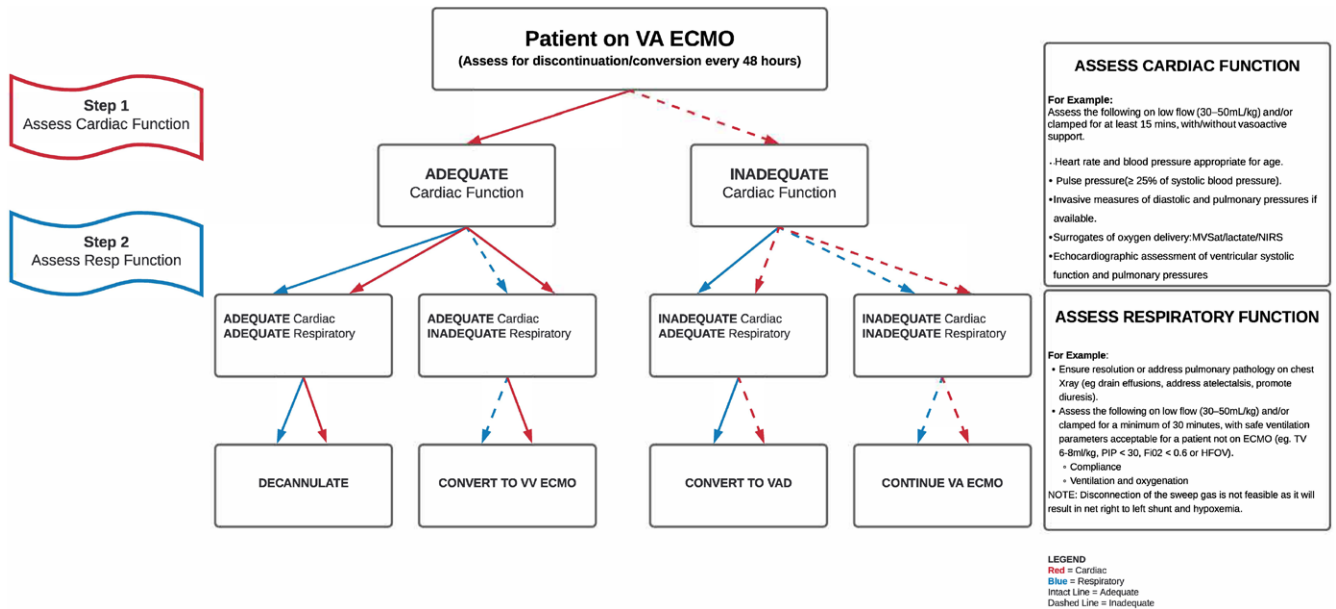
Patient on VA ECMO
(Assess for discontinuation/conversion every 48 hours)

Step 1
Assess Cardiac Function

Step 2
Assess Resp Function

ADEQUATE
Cardiac Function

INADEQUATE
Cardiac Function

ADEQUATE Cardiac
ADEQUATE Respiratory

ADEQUATE Cardiac
INADEQUATE Respiratory

INADEQUATE Cardiac
ADEQUATE Respiratory

INADEQUATE Cardiac
INADEQUATE Respiratory

DECANNULATE

CONVERT TO VV ECMO

CONVERT TO VAD

CONTINUE VA ECMO

ASSESS CARDIAC FUNCTION

For Example:
Assess the following on low flow (30–50mL/kg) and/or clamped for at least 15 mins, with/without vasoactive support.

• Heart rate and blood pressure appropriate for age.
• Pulse pressure(≥ 25% of systolic blood pressure).
• Invasive measures of diastolic and pulmonary pressures if available.
• Surrogates of oxygen delivery:MVSat/lactate/NIRS
• Echocardiographic assessment of ventricular systolic function and pulmonary pressures

ASSESS RESPIRATORY FUNCTION

For Example:
• Ensure resolution or address pulmonary pathology on chest Xray (eg drain effusions, address atelectasis, promote diuresis).
• Assess the following on low flow (30–50mL/kg) and/or clamped for a minimum of 30 minutes, with safe ventilation parameters acceptable for a patient not on ECMO (eg. TV 6-8ml/kg, PIP < 30, Fi02 < 0.6 or HFOV).
◦ Compliance
◦ Ventilation and oxygenation
NOTE: Disconnection of the sweep gas is not feasible as it will result in net right to left shunt and hypoxemia.

LEGEND
Red = Cardiac
Blue = Respiratory
Intact Line = Adequate
Dashed Line = Inadequate